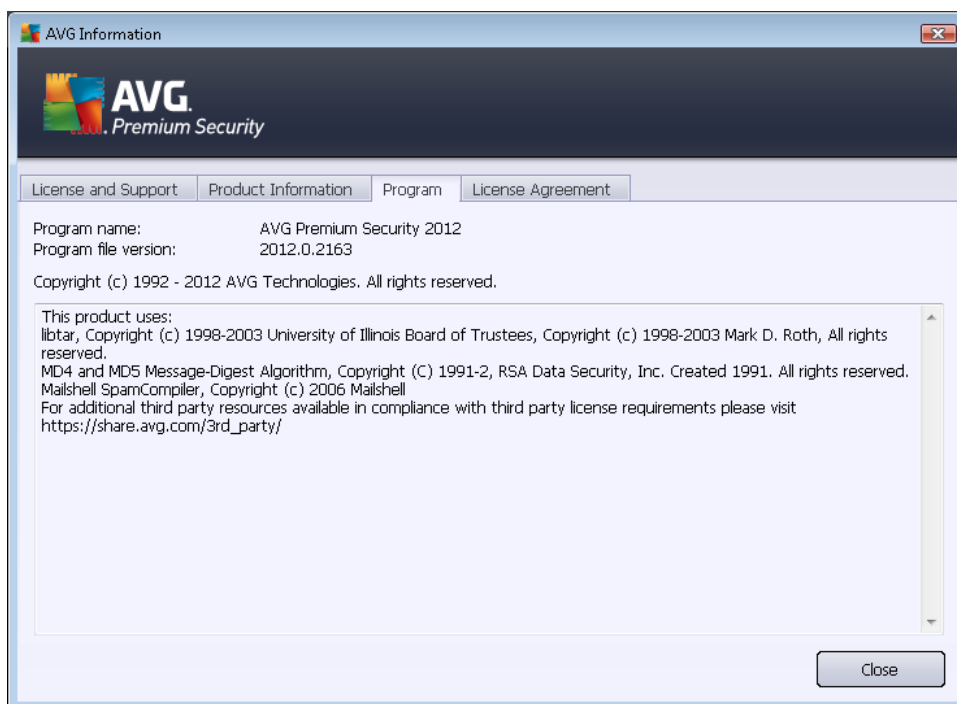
AVG Information

AVG. Premium Security

License and Support | Product Information | Program | License Agreement

Program name: AVG Premium Security 2012
Program file version: 2012.0.2163

Copyright (c) 1992 - 2012 AVG Technologies. All rights reserved.

This product uses:
libtar, Copyright (c) 1998-2003 University of Illinois Board of Trustees, Copyright (c) 1998-2003 Mark D. Roth, All rights reserved.
MD4 and MD5 Message-Digest Algorithm, Copyright (C) 1991-2, RSA Data Security, Inc. Created 1991. All rights reserved.
Mailshell SpamCompiler, Copyright (c) 2006 Mailshell
For additional third party resources available in compliance with third party license requirements please visit https://share.avg.com/3rd_party/

Close